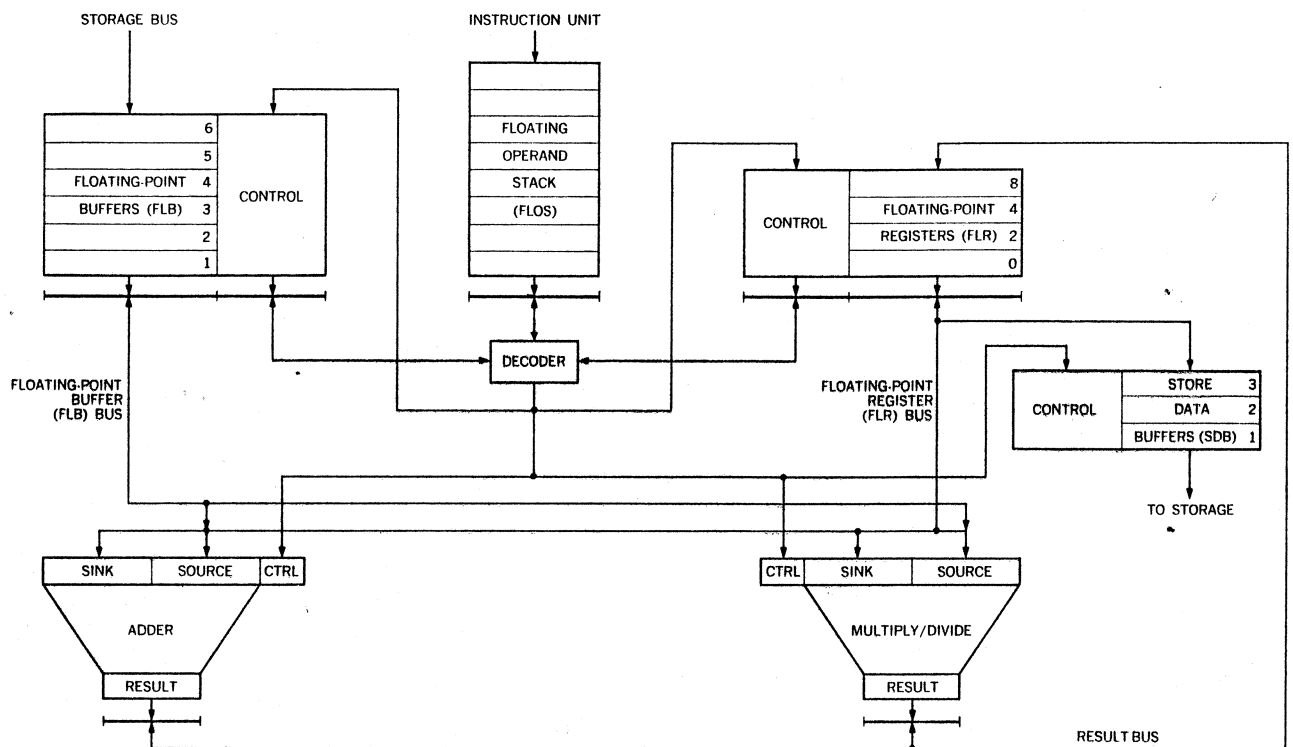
STORAGE BUS

INSTRUCTION UNIT

6
5
FLOATING-POINT 4
BUFFERS (FLB) 3
2
1

CONTROL

FLOATING
OPERAND
STACK
(FLOS)

CONTROL

8
FLOATING-POINT 4
REGISTERS (FLR) 2
0

DECODER

FLOATING-POINT BUFFER (FLB) BUS

FLOATING-POINT REGISTER (FLR) BUS

CONTROL

STORE 3
DATA 2
BUFFERS (SDB) 1

TO STORAGE

SINK
SOURCE
CTRL

ADDER

RESULT

CTRL
SINK
SOURCE

MULTIPLY/DIVIDE

RESULT

RESULT BUS